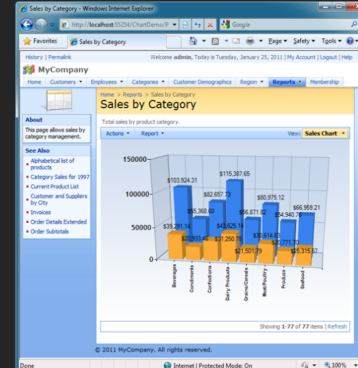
Sales by Category - Windows Internet Explorer

http://localhost:55254/ChartDemo/P

Google

Favorites

Sales by Category

Page ▾ Safety ▾ Tools ▾

History | Permalink

Welcome admin, Today is Tuesday, January 25, 2011 | My Account | Logout | Help

MyCompany

Home | Customers ▾ | Employees ▾ | Categories ▾ | Customer Demographics | Region ▾ | Reports ▾ | Membership

Home > Reports > Sales by Category

Sales by Category

About

This page allows sales by category management.

See Also

Alphabetical list of products

Category Sales for 1997

Current Product List

Customer and Suppliers by City

Invoices

Order Details Extended

Order Subtotals

Total sales by product category.

Actions ▾ Report ▾

View: Sales Chart ▾

150000

100000

50000

0

$103,924.31

$115,387.65

$82,657.75

$55,368.60

$80,975.12

$56,871.82

$66,959.21

$54,940.76

$35,261.14

$32,203.42

$43,825.15

$31,253.18

$31,518.14

$21,501.29

$22,771.70

$25,315.32

Beverages

Condiments

Confections

Dairy Products

Grains/Cereals

Meat/Poultry

Produce

Seafood

Showing 1-77 of 77 items | Refresh

© 2011 MyCompany. All rights reserved.

Done

Internet | Protected Mode: On

100%